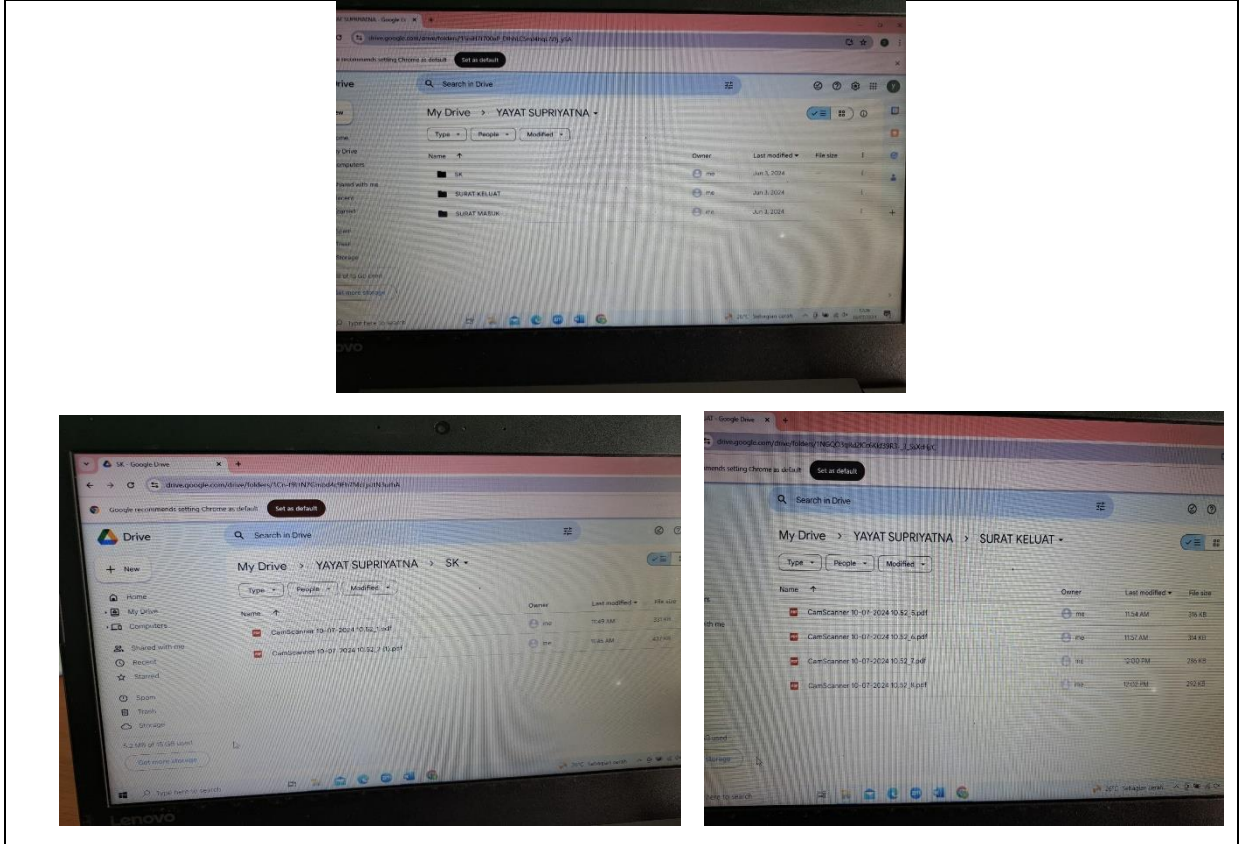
YAT SUPRIYATNA - Google Dr

drive.google.com/drive/folders/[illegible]

s recommends setting Chrome as default   Set as default

Drive

Search in Drive

New

Home
My Drive
Computers
Shared with me
Recent
Starred
Spam
Trash
Storage

Get more storage

My Drive > YAYAT SUPRIYATNA

Type   People   Modified

Name ↑   Owner   Last modified   File size

SK   me   Jun 3, 2024
SURAT KELUAT   me   Jun 3, 2024
SURAT MASUK   me   Jun 3, 2024

Type here to search

26°C Sebagian cerah

lenovo

SK - Google Drive

drive.google.com/drive/folders/1Ch-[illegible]

Google recommends setting Chrome as default   Set as default

Drive

Search in Drive

New

Home
My Drive
Computers
Shared with me
Recent
Starred
Spam
Trash
Storage

5.2 MB of 15 GB used

Get more storage

My Drive > YAYAT SUPRIYATNA > SK

Type   People   Modified

Name ↑   Owner   Last modified   File size

CamScanner 10-07-2024 10.52_1.pdf   me   11:49 AM   337 KB
CamScanner 10-07-2024 10.52_1 (1).pdf   me   11:46 AM   337 KB

Type here to search

26°C Sebagian cerah

Lenovo

AT - Google Drive

drive.google.com/drive/folders/1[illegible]

mends setting Chrome as default   Set as default

Search in Drive

My Drive > YAYAT SUPRIYATNA > SURAT KELUAT

Type   People   Modified

Name ↑   Owner   Last modified   File size

CamScanner 10-07-2024 10.52_5.pdf   me   11:54 AM   316 KB
CamScanner 10-07-2024 10.52_6.pdf   me   11:57 AM   314 KB
CamScanner 10-07-2024 10.52_7.pdf   me   12:00 PM   285 KB
CamScanner 10-07-2024 10.52_8.pdf   me   12:02 PM   292 KB

used
Storage

here to search

26°C Sebagian cerah